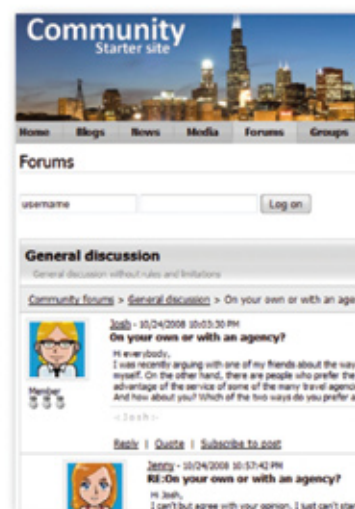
Community
Starter site

Home | Blogs | News | Media | Forums | Groups

Forums

username

Log on

General discussion

General discussion without rules and limitations

Community forums > General discussion > On your own or with an age

Josh - 10/24/2008 10:03:30 PM
On your own or with an agency?

Hi everybody,
I was recently arguing with one of my friends about the way
myself. On the other hand, there are people who prefer the
advantage of the service of some of the many travel agenc
And how about you? Which of the two ways do you prefer a

<Josh>

Member

Reply | Quote | Subscribe to post

Jenny - 10/24/2008 10:57:42 PM
RE:On your own or with an agency?

Hi Josh,
I can't but agree with your opinion. I just can't sta